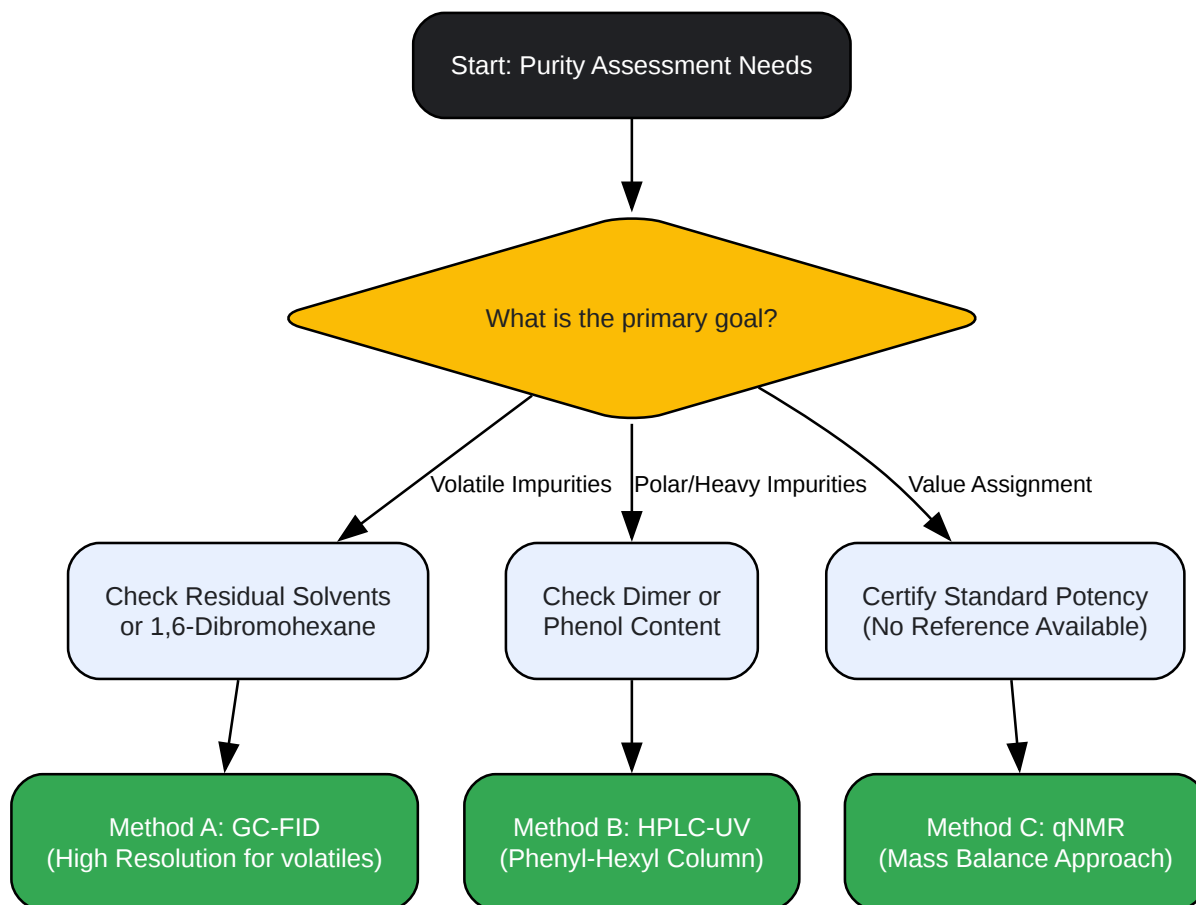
Start: Purity Assessment Needs

What is the primary goal?

Volatile Impurities

Polar/Heavy Impurities

Value Assignment

Check Residual Solvents or 1,6-Dibromohexane

Check Dimer or Phenol Content

Certify Standard Potency (No Reference Available)

Method A: GC-FID (High Resolution for volatiles)

Method B: HPLC-UV (Phenyl-Hexyl Column)

Method C: qNMR (Mass Balance Approach)